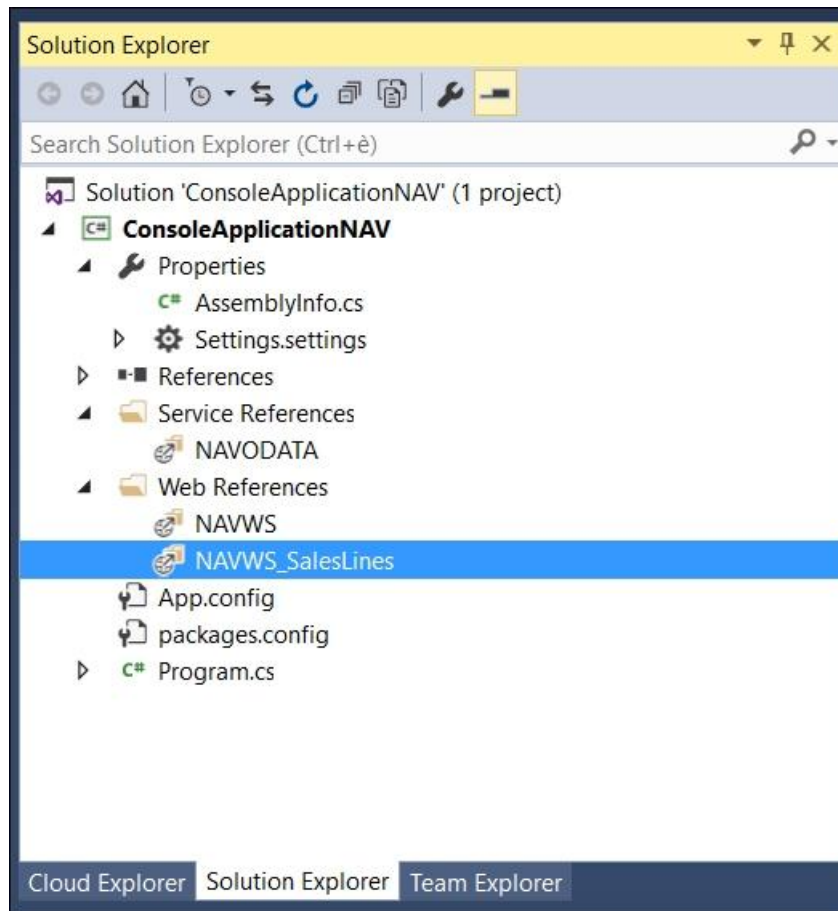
Solution Explorer

Search Solution Explorer (Ctrl+è)

Solution 'ConsoleApplicationNAV' (1 project)
ConsoleApplicationNAV
Properties
AssemblyInfo.cs
Settings.settings
References
Service References
NAVODATA
Web References
NAVWS
NAVWS_SalesLines
App.config
packages.config
Program.cs

Cloud Explorer Solution Explorer Team Explorer